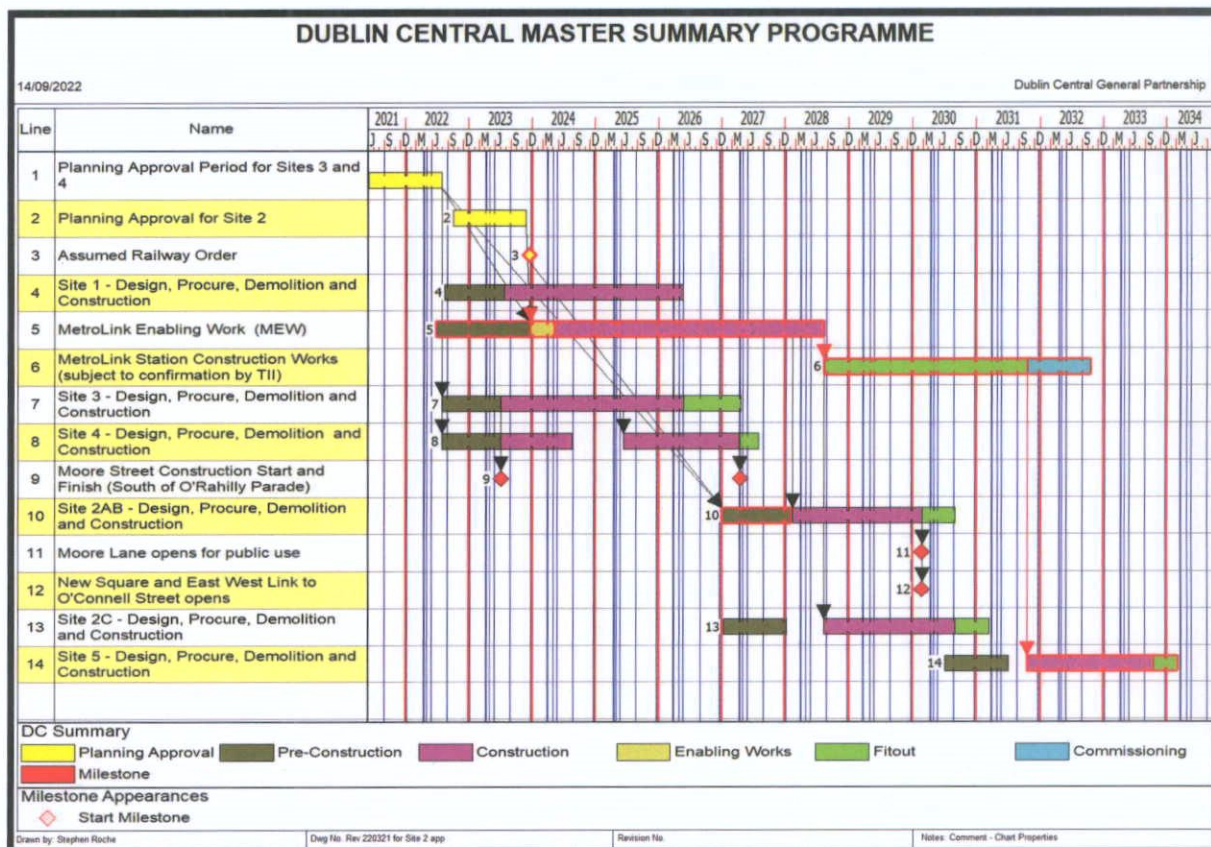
DUBLIN CENTRAL MASTER SUMMARY PROGRAMME

14/09/2022

Dublin Central General Partnership

| Line | Name |
|---|---|
| 1 | Planning Approval Period for Sites 3 and 4 |
| 2 | Planning Approval for Site 2 |
| 3 | Assumed Railway Order |
| 4 | Site 1 - Design, Procure, Demolition and Construction |
| 5 | MetroLink Enabling Work (MEW) |
| 6 | MetroLink Station Construction Works (subject to confirmation by TII) |
| 7 | Site 3 - Design, Procure, Demolition and Construction |
| 8 | Site 4 - Design, Procure, Demolition and Construction |
| 9 | Moore Street Construction Start and Finish (South of O'Rahilly Parade) |
| 10 | Site 2AB - Design, Procure, Demolition and Construction |
| 11 | Moore Lane opens for public use |
| 12 | New Square and East West Link to O'Connell Street opens |
| 13 | Site 2C - Design, Procure, Demolition and Construction |
| 14 | Site 5 - Design, Procure, Demolition and Construction |

2021 2022 2023 2024 2025 2026 2027 2028 2029 2030 2031 2032 2033 2034

J S D M J S D M J S D M J S D M J S D M J S D M J S D M J S D M J S D M J S D M J S D M J S D M J S D M J

2 3 4 5 6 7 8 9 10 11 12 13 14

DC Summary
Planning Approval Pre-Construction Construction Enabling Works Fitout Commissioning
Milestone

Milestone Appearances
Start Milestone

Drawn by: Stephen Roche | Dwg No. Rev 220321 for Site 2 app | Revision No. | Notes: Comment - Chart Properties